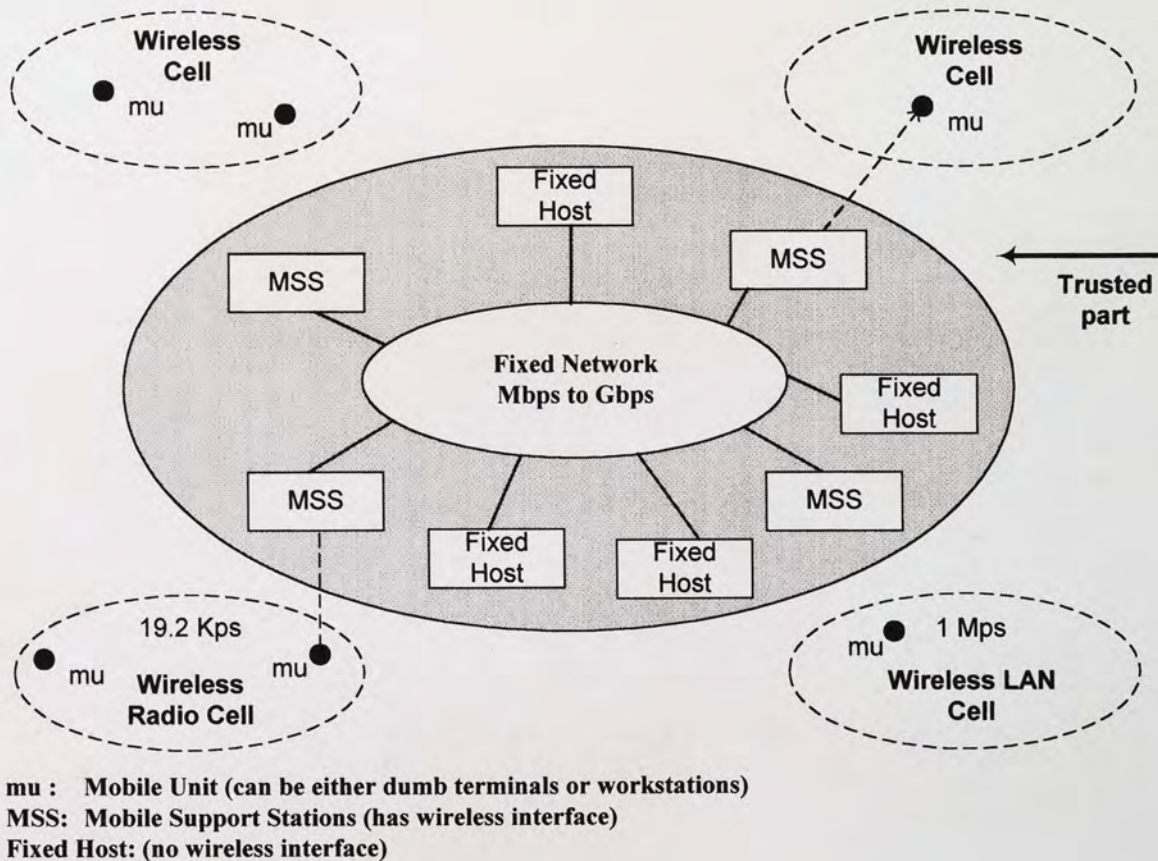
Wireless Cell

mu

mu

Wireless Cell

mu

Fixed Host

MSS

MSS

Trusted part

Fixed Network Mbps to Gbps

Fixed Host

MSS

MSS

Fixed Host

Fixed Host

19.2 Kps

mu

mu

Wireless Radio Cell

mu

1 Mps

Wireless LAN Cell

mu : Mobile Unit (can be either dumb terminals or workstations)
MSS: Mobile Support Stations (has wireless interface)
Fixed Host: (no wireless interface)